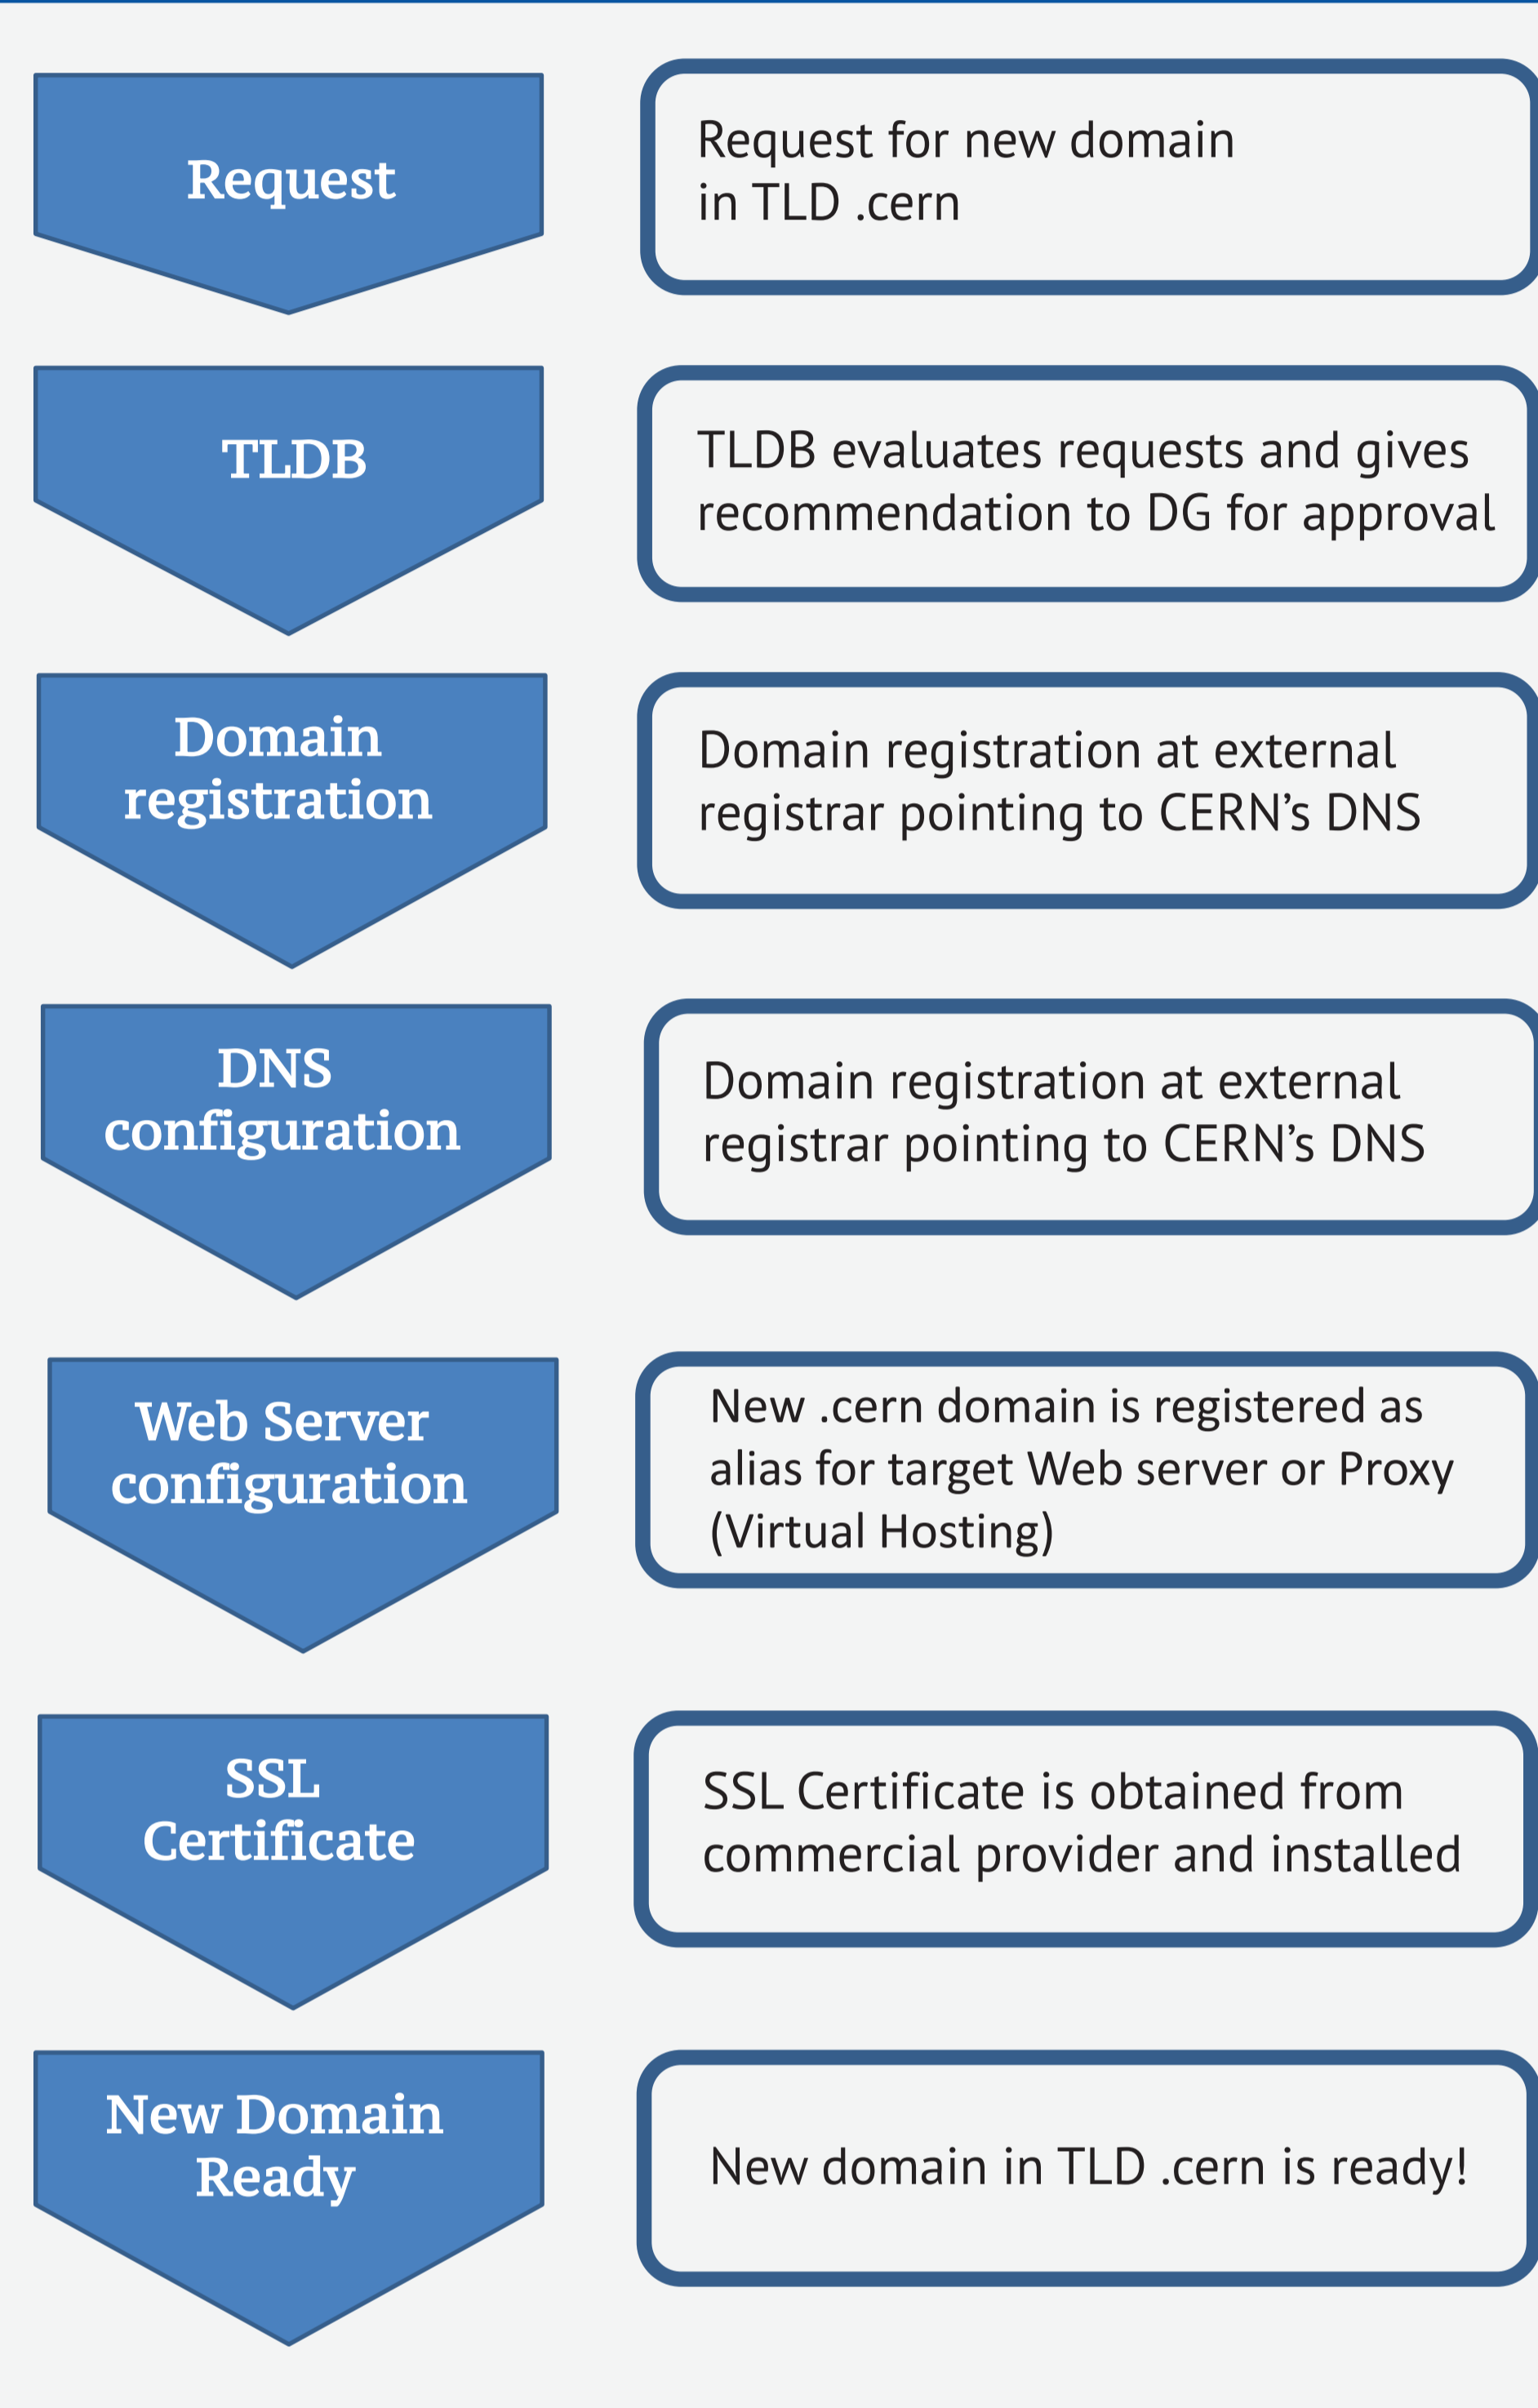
Request

Request for new domain in TLD .cern

TLDB

TLDB evaluates requests and gives recommendation to DG for approval

Domain registration

Domain registration at external registrar pointing to CERN’s DNS

DNS configuration

Domain registration at external registrar pointing to CERN’s DNS

Web Server configuration

New .cern domain is registered as alias for target Web server or Proxy (Virtual Hosting)

SSL Certificate

SSL Certificate is obtained from commercial provider and installed

New Domain Ready

New domain in TLD .cern is ready!